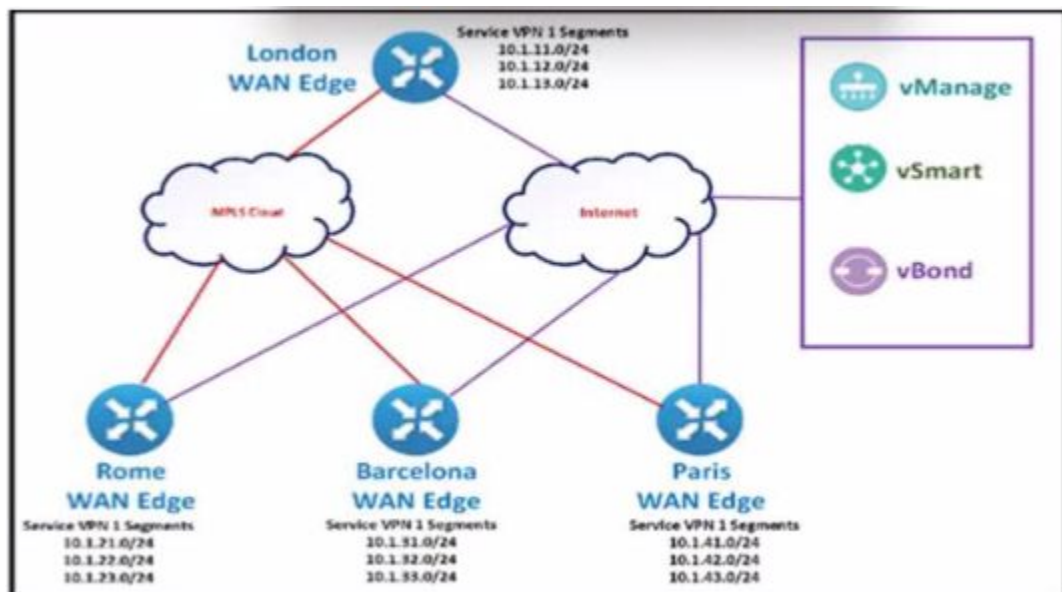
London WAN Edge

Service VPN 1 Segments
10.1.11.0/24
10.1.12.0/24
10.1.13.0/24

vManage

vSmart

vBond

MPLS Cloud

Internet

Rome WAN Edge
Service VPN 1 Segments
10.1.21.0/24
10.1.22.0/24
10.1.23.0/24

Barcelona WAN Edge
Service VPN 1 Segments
10.1.31.0/24
10.1.32.0/24
10.1.33.0/24

Paris WAN Edge
Service VPN 1 Segments
10.1.41.0/24
10.1.42.0/24
10.1.43.0/24